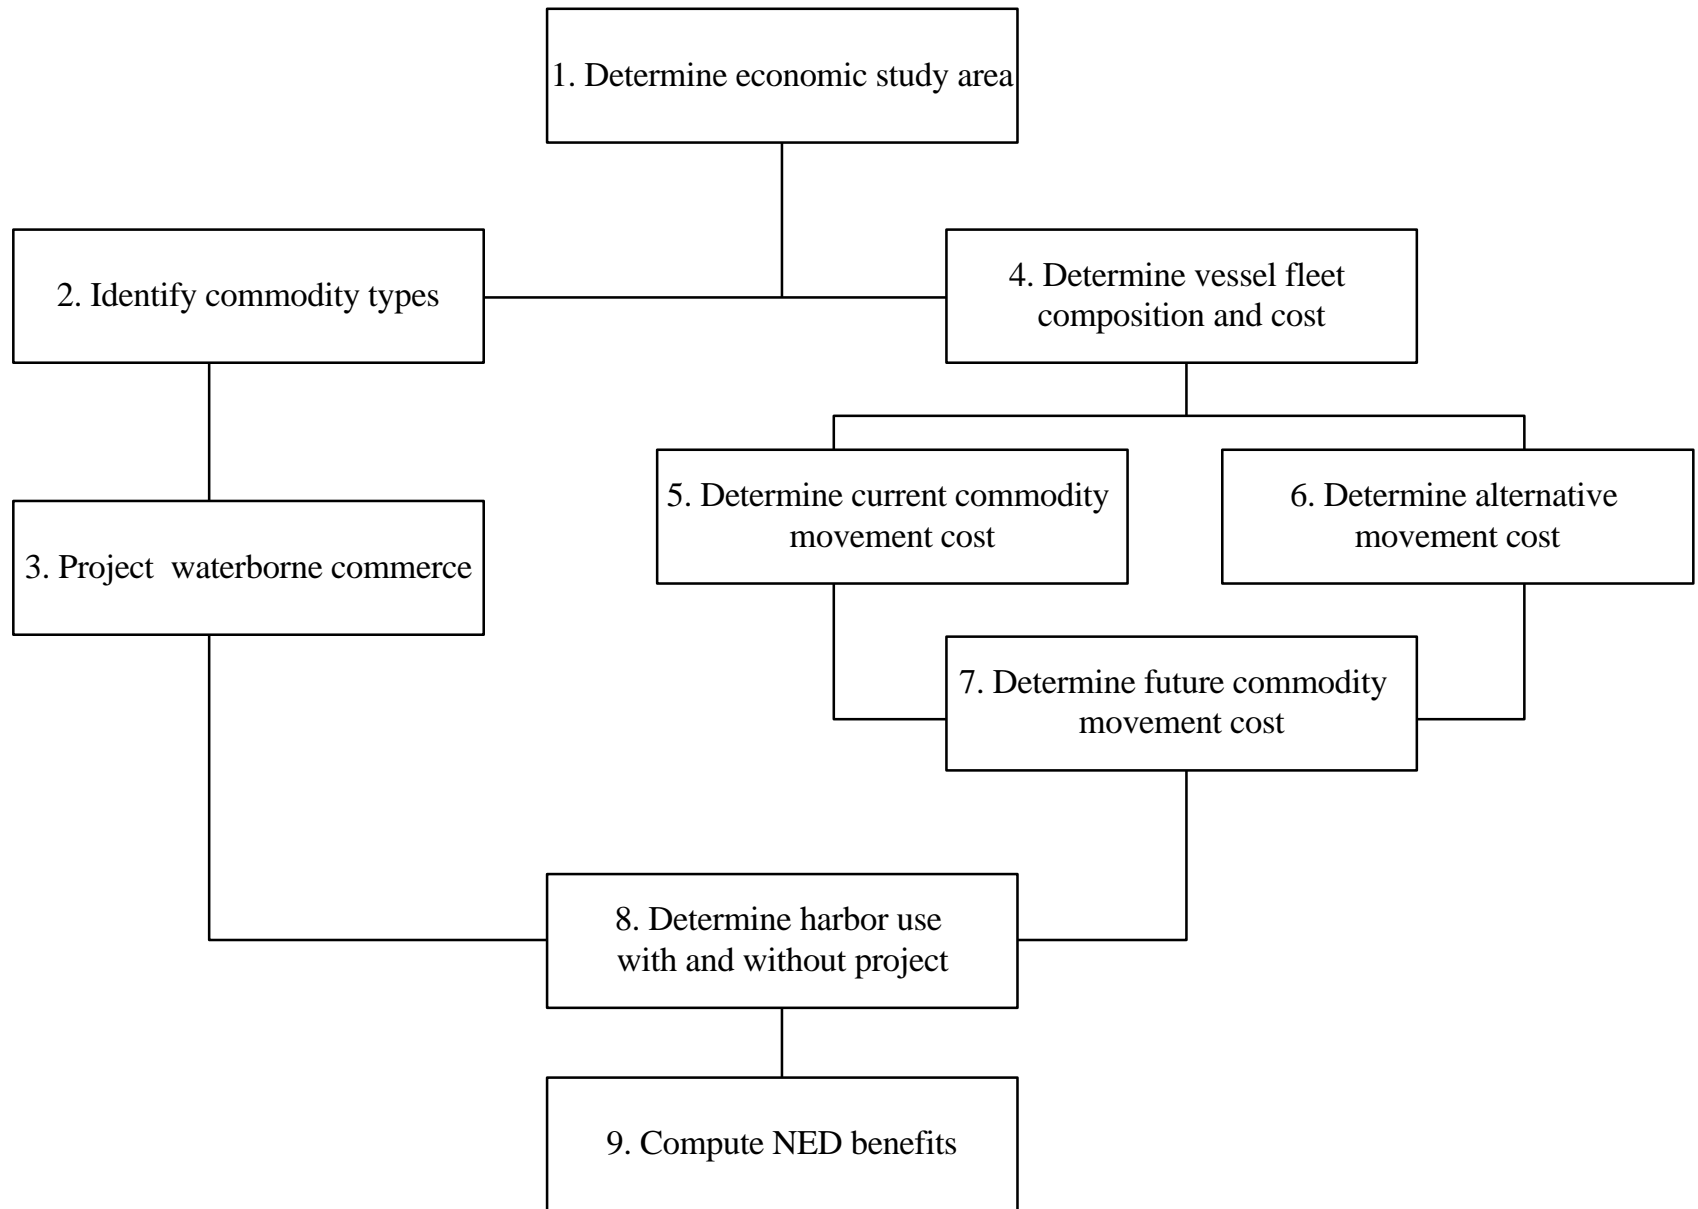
1. Determine economic study area

2. Identify commodity types

4. Determine vessel fleet composition and cost

5. Determine current commodity movement cost

6. Determine alternative movement cost

3. Project waterborne commerce

7. Determine future commodity movement cost

8. Determine harbor use with and without project

9. Compute NED benefits